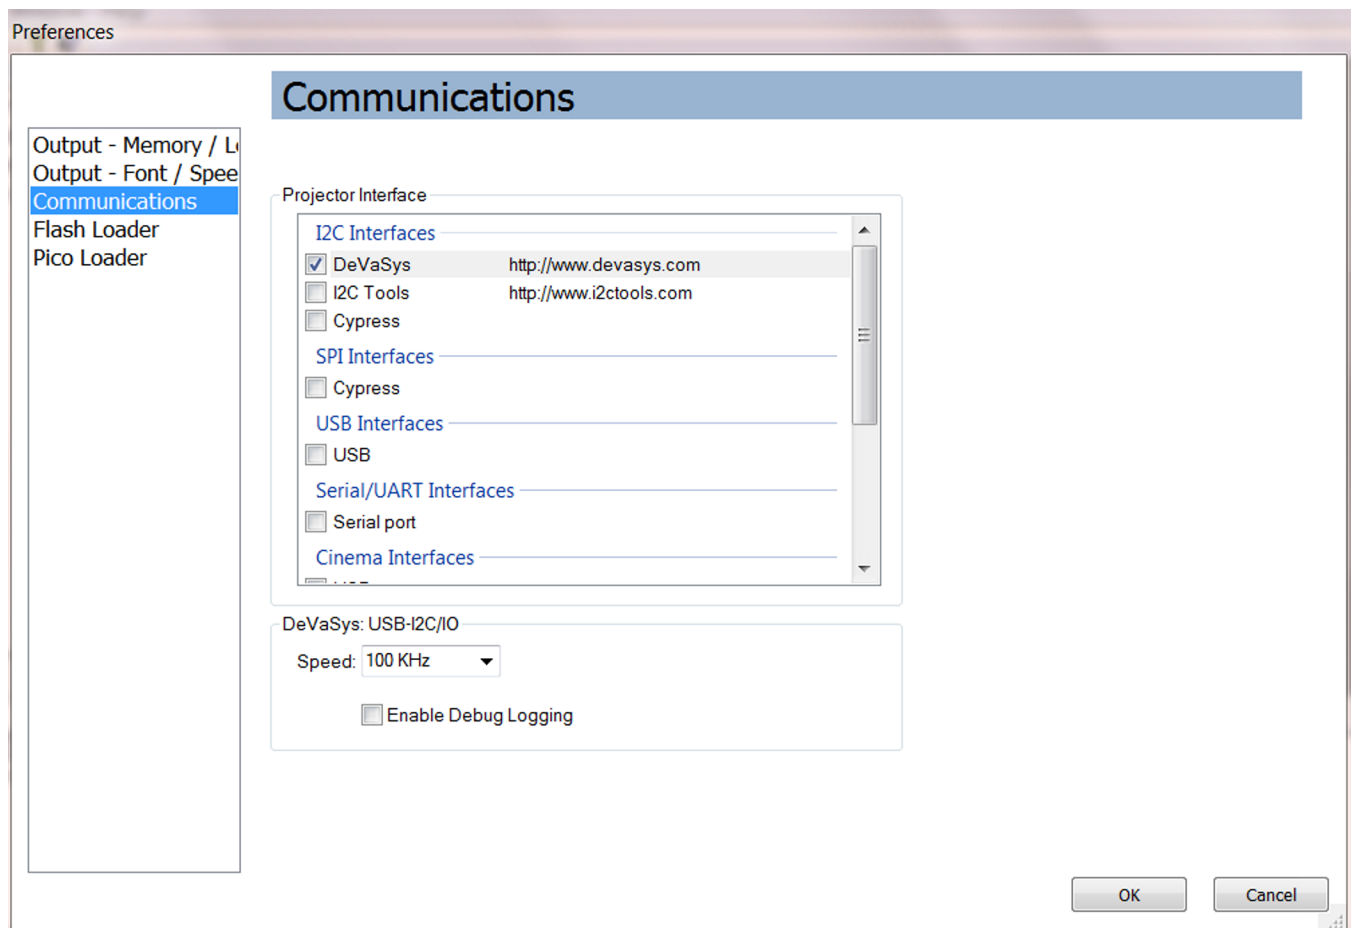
Preferences

Output - Memory / L
Output - Font / Spee
Communications
Flash Loader
Pico Loader

Communications

Projector Interface

I2C Interfaces
DeVaSys http://www.devasys.com
I2C Tools http://www.i2ctools.com
Cypress

SPI Interfaces
Cypress

USB Interfaces
USB

Serial/UART Interfaces
Serial port

Cinema Interfaces
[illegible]

DeVaSys: USB-I2C/IO

Speed: 100 KHz

Enable Debug Logging

OK
Cancel